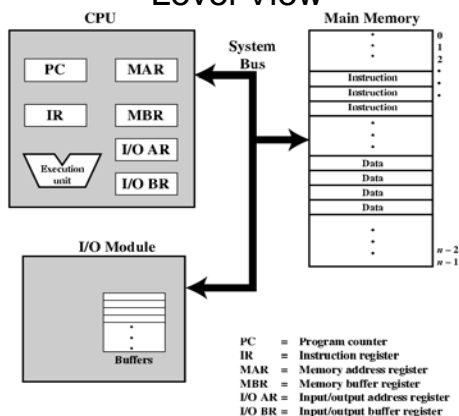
Level View

CPU

PC

MAR

IR

MBR

I/O AR

Execution unit

I/O BR

System Bus

Main Memory

0
1
2

Instruction
Instruction
Instruction

Data
Data
Data
Data

$n-2$
$n-1$

I/O Module

Buffers

PC = Program counter
IR = Instruction register
MAR = Memory address register
MBR = Memory buffer register
I/O AR = Input/output address register
I/O BR = Input/output buffer register